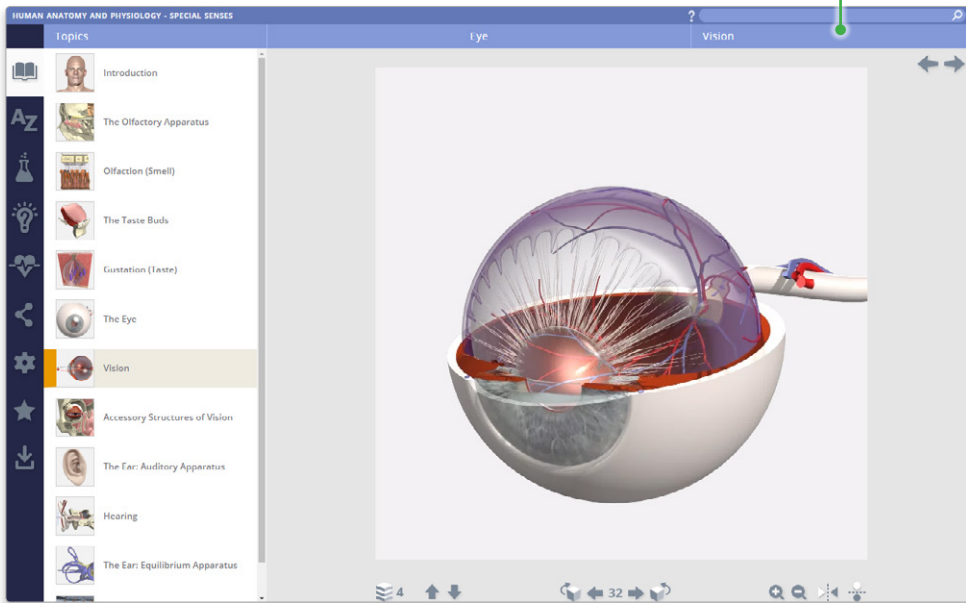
HUMAN ANATOMY AND PHYSIOLOGY - SPECIAL SENSES

?

Topics

Eye

Vision

Introduction

The Olfactory Apparatus

Olfaction (Smell)

The Taste Buds

Gustation (Taste)

The Eye

Vision

Accessory Structures of Vision

The Ear: Auditory Apparatus

Hearing

The Ear: Equilibrium Apparatus

4

32